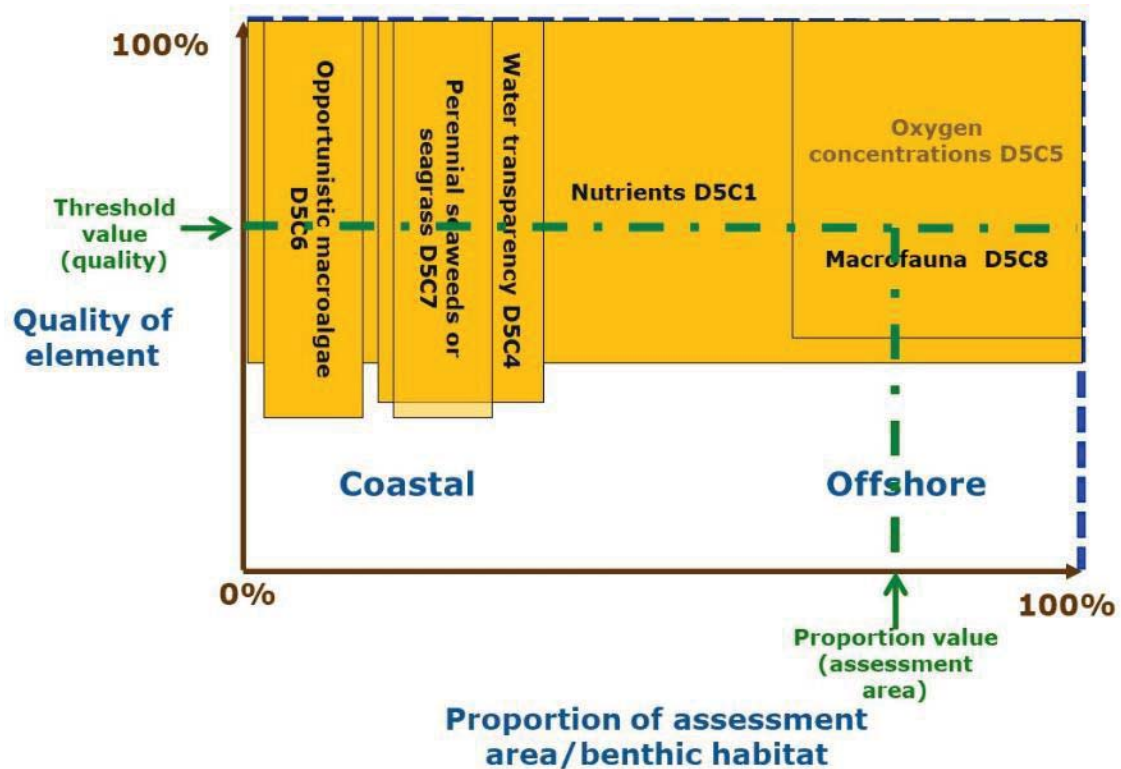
100%

Opportunistic macroalgae D5C6

Perennial seaweeds or seagrass D5C7

Water transparency D5C4

Nutrients D5C1

Oxygen concentrations D5C5

Macrofauna D5C8

Threshold value (quality)

Quality of element

Coastal

Offshore

0%

100%

Proportion value (assessment area)

Proportion of assessment area/benthic habitat